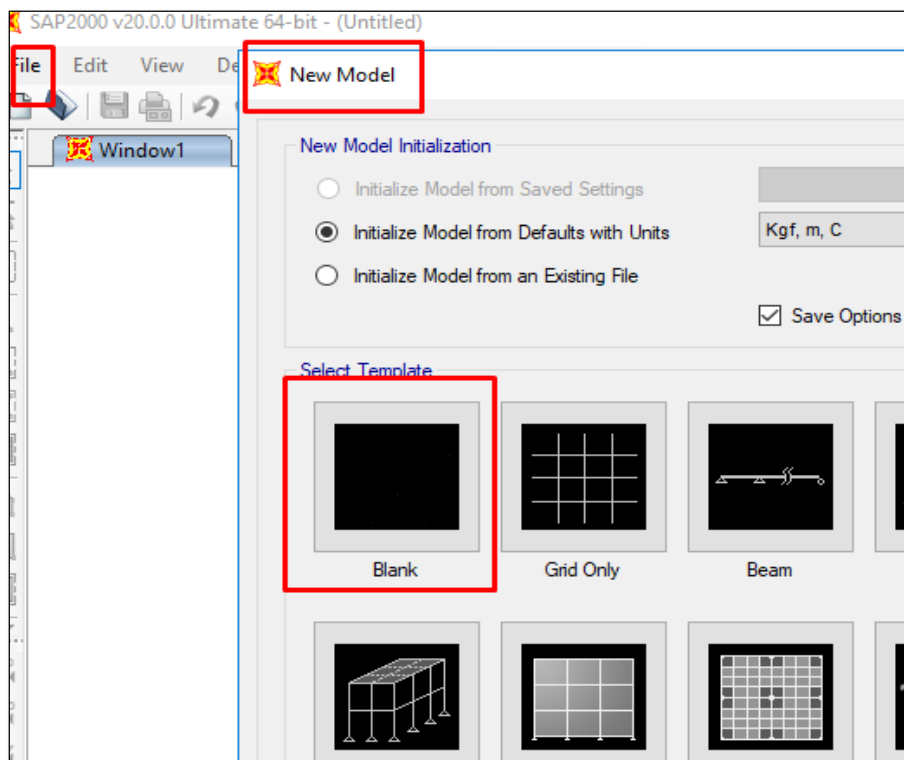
SAP2000 v20.0.0 Ultimate 64-bit - (Untitled)

File Edit View De

Window1

New Model

New Model Initialization

Initialize Model from Saved Settings

Initialize Model from Defaults with Units

Kgf, m, C

Initialize Model from an Existing File

Save Options

Select Template

Blank

Grid Only

Beam